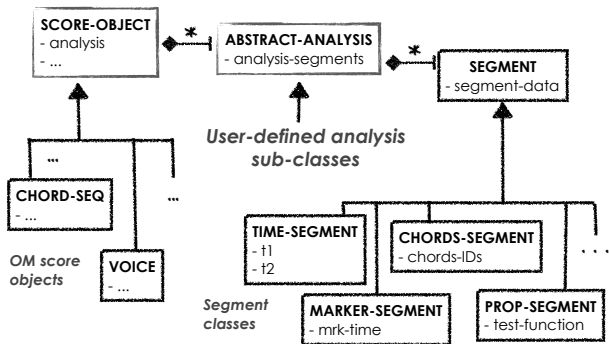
SCORE-OBJECT
- analysis
- ...

*

ABSTRACT-ANALYSIS
- analysis-segments

*

SEGMENT
- segment-data

User-defined analysis sub-classes

...

CHORD-SEQ
- ...

...

OM score objects

VOICE
- ...

TIME-SEGMENT
- t1
- t2

CHORDS-SEGMENT
- chords-IDs

...

Segment classes

MARKER-SEGMENT
- mrk-time

PROP-SEGMENT
- test-function